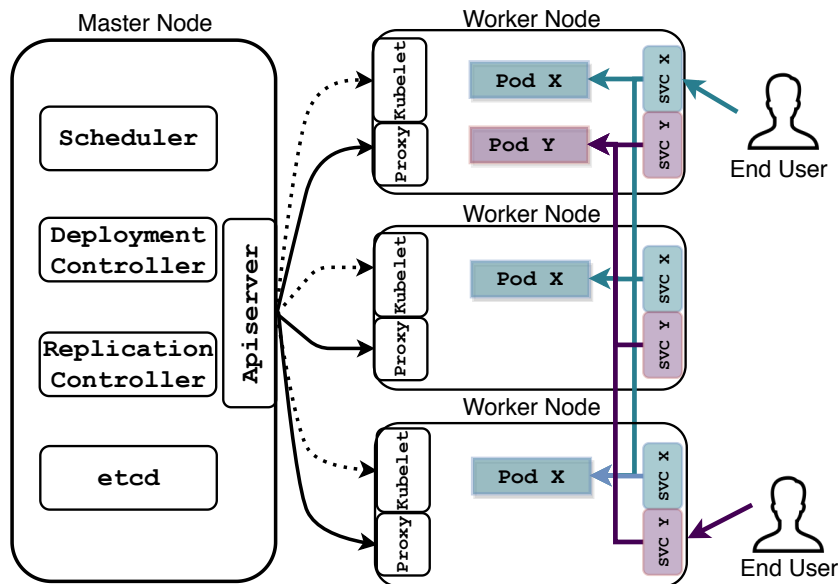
Master Node

Scheduler

Deployment Controller

Replication Controller

etcd

Apiserver

Worker Node

Kubelet

Proxy

Pod X

Pod Y

SVC X

SVC Y

End User

Worker Node

Kubelet

Proxy

Pod X

SVC X

SVC Y

Worker Node

Kubelet

Proxy

Pod X

SVC X

SVC Y

End User